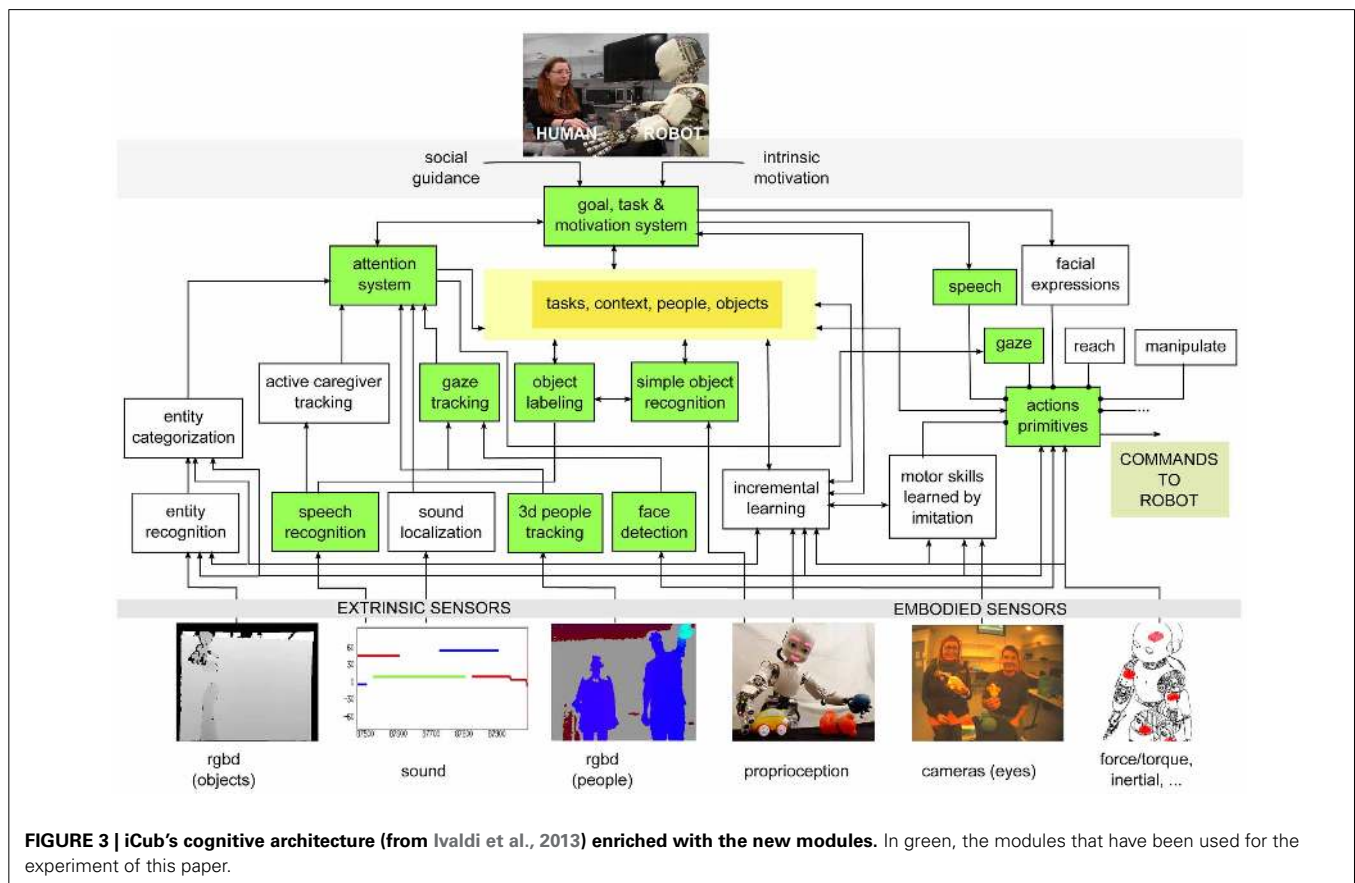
HUMAN ROBOT

social guidance

intrinsic motivation

goal, task & motivation system

attention system

tasks, context, people, objects

speech

facial expressions

gaze

reach

manipulate

active caregiver tracking

gaze tracking

object labeling

simple object recognition

entity categorization

actions primitives

...

COMMANDS TO ROBOT

entity recognition

speech recognition

sound localization

3d people tracking

face detection

incremental learning

motor skills learned by imitation

EXTRINSIC SENSORS

EMBODIED SENSORS

rgbd (objects)

sound

rgbd (people)

proprioception

cameras (eyes)

force/torque, inertial, ...

**FIGURE 3 | iCub's cognitive architecture (from Ivaldi et al., 2013) enriched with the new modules.** In green, the modules that have been used for the experiment of this paper.